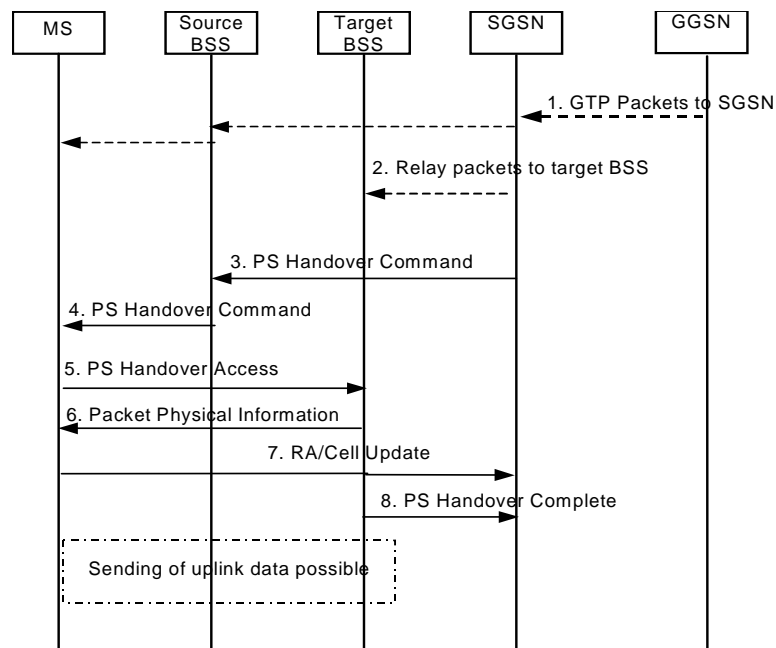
MS

Source BSS

Target BSS

SGSN

GGSN

1. GTP Packets to SGSN

2. Relay packets to target BSS

3. PS Handover Command

4. PS Handover Command

5. PS Handover Access

6. Packet Physical Information

7. RA/Cell Update

8. PS Handover Complete

Sending of uplink data possible